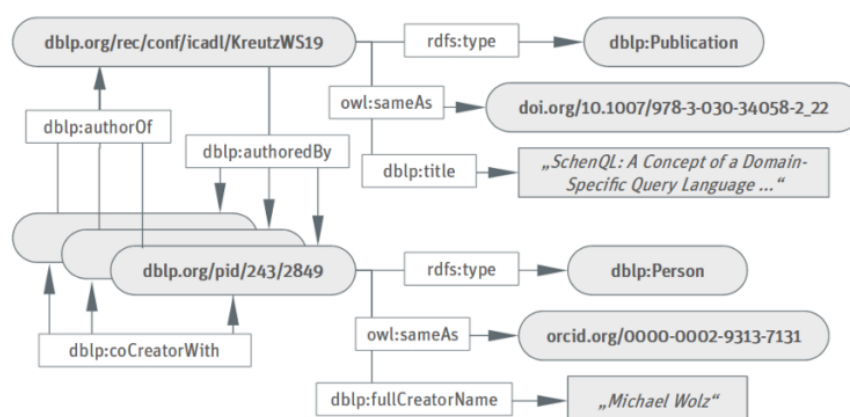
dblp.org/rec/conf/icadl/KreutzWS19

rdfs:type

dblp:Publication

owl:sameAs

doi.org/10.1007/978-3-030-34058-2_22

dblp:authorOf

dblp:authoredBy

dblp:title

„SchenQL: A Concept of a Domain-Specific Query Language ...“

dblp.org/pid/243/2849

rdfs:type

dblp:Person

owl:sameAs

orcid.org/0000-0002-9313-7131

dblp:coCreatorWith

dblp:fullCreatorName

„Michael Wolz“